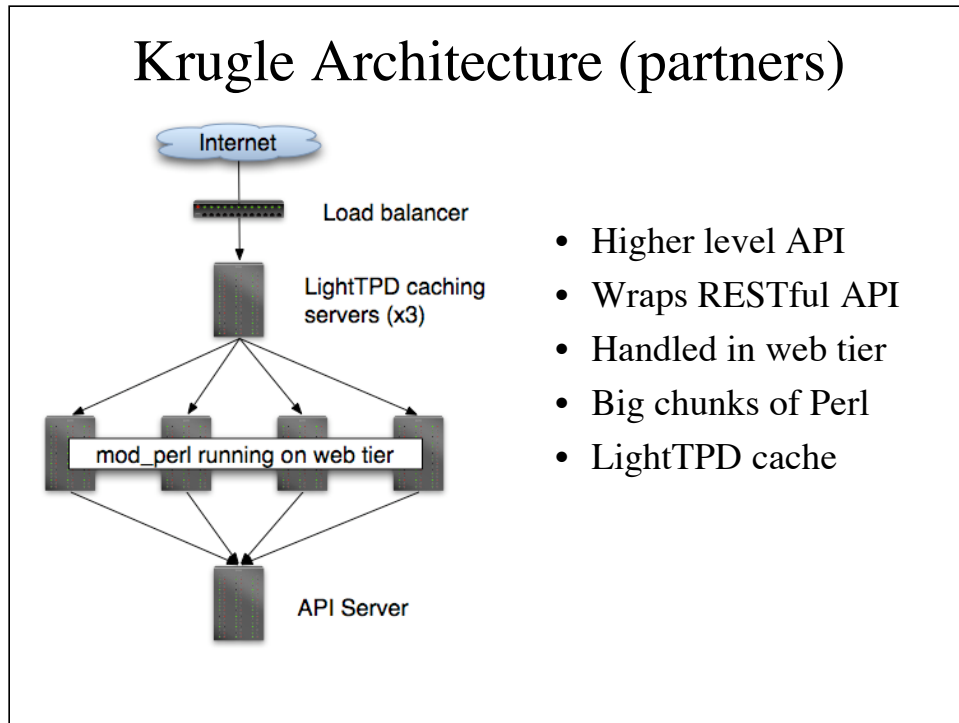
Krugle Architecture (partners)

Internet

Load balancer

LightTPD caching servers (x3)

mod_perl running on web tier

API Server

- Higher level API
- Wraps RESTful API
- Handled in web tier
- Big chunks of Perl
- LightTPD cache